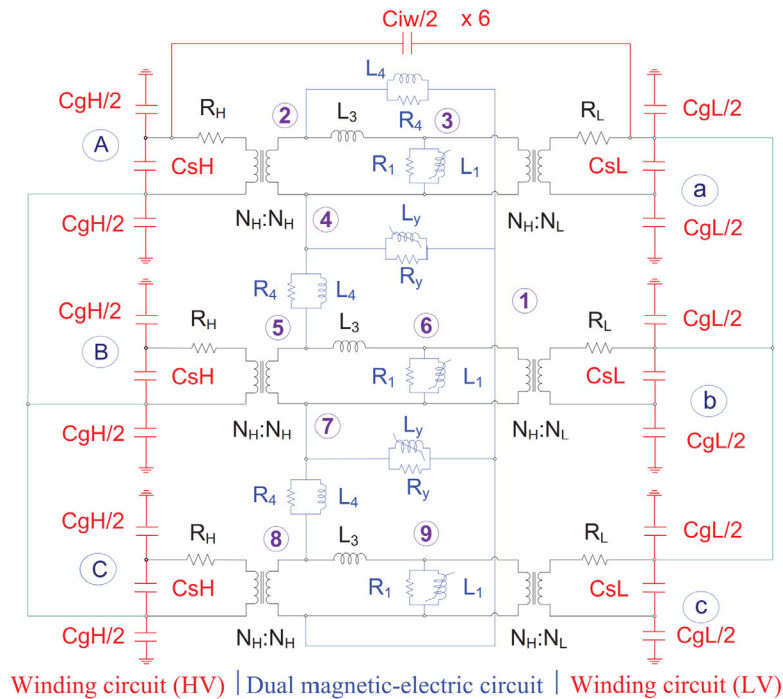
Ciw/2 x 6

CgH/2
A
CsH
CgH/2
$R_H$
2
$L_4$
$L_3$
$R_4$
3
$R_1$
$L_1$
$R_L$
CgL/2
CsL
a
CgL/2
$N_H$:$N_H$
4
$L_y$
$R_y$
$N_H$:$N_L$
CgH/2
B
CsH
$R_H$
$R_4$
$L_4$
5
$L_3$
6
$R_1$
$L_1$
1
$R_L$
CgL/2
CsL
b
CgH/2
$N_H$:$N_H$
7
$L_y$
$R_y$
$N_H$:$N_L$
CgL/2
CgH/2
C
CsH
$R_H$
$R_4$
$L_4$
8
$L_3$
9
$R_1$
$L_1$
$R_L$
CgL/2
CsL
c
CgH/2
$N_H$:$N_H$
$N_H$:$N_L$
CgL/2

Winding circuit (HV) | Dual magnetic-electric circuit | Winding circuit (LV)